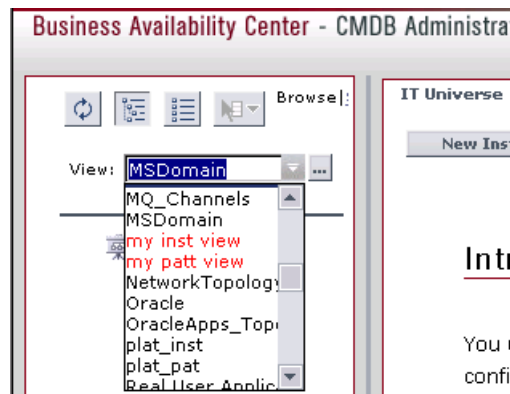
Business Availability Center - CMDB Administrat

Browse|:

View: MSDomain

...

MQ_Channels
MSDomain
my inst view
my patt view
NetworkTopology
Oracle
OracleApps_Topo
plat_inst
plat_pat
Real User Applic

IT Universe

New Inst

Intr

You
confi